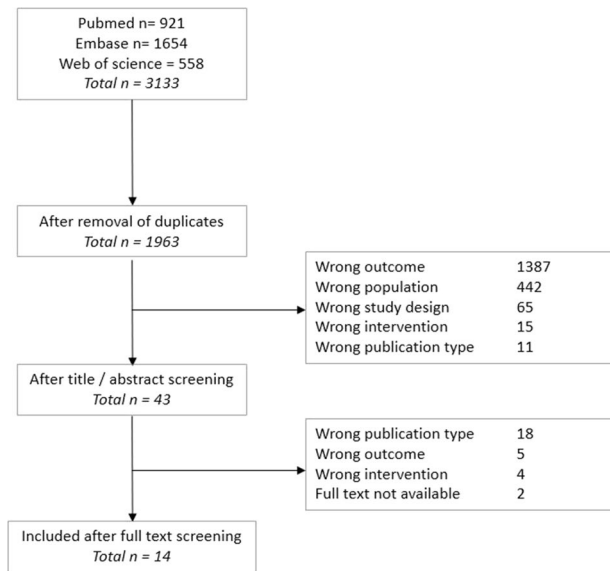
Pubmed n= 921
Embase n= 1654
Web of science = 558
*Total n = 3133*

After removal of duplicates
*Total n = 1963*

| | |
|---|---|
| Wrong outcome | 1387 |
| Wrong population | 442 |
| Wrong study design | 65 |
| Wrong intervention | 15 |
| Wrong publication type | 11 |

After title / abstract screening
*Total n = 43*

| | |
|---|---|
| Wrong publication type | 18 |
| Wrong outcome | 5 |
| Wrong intervention | 4 |
| Full text not available | 2 |

Included after full text screening
*Total n = 14*